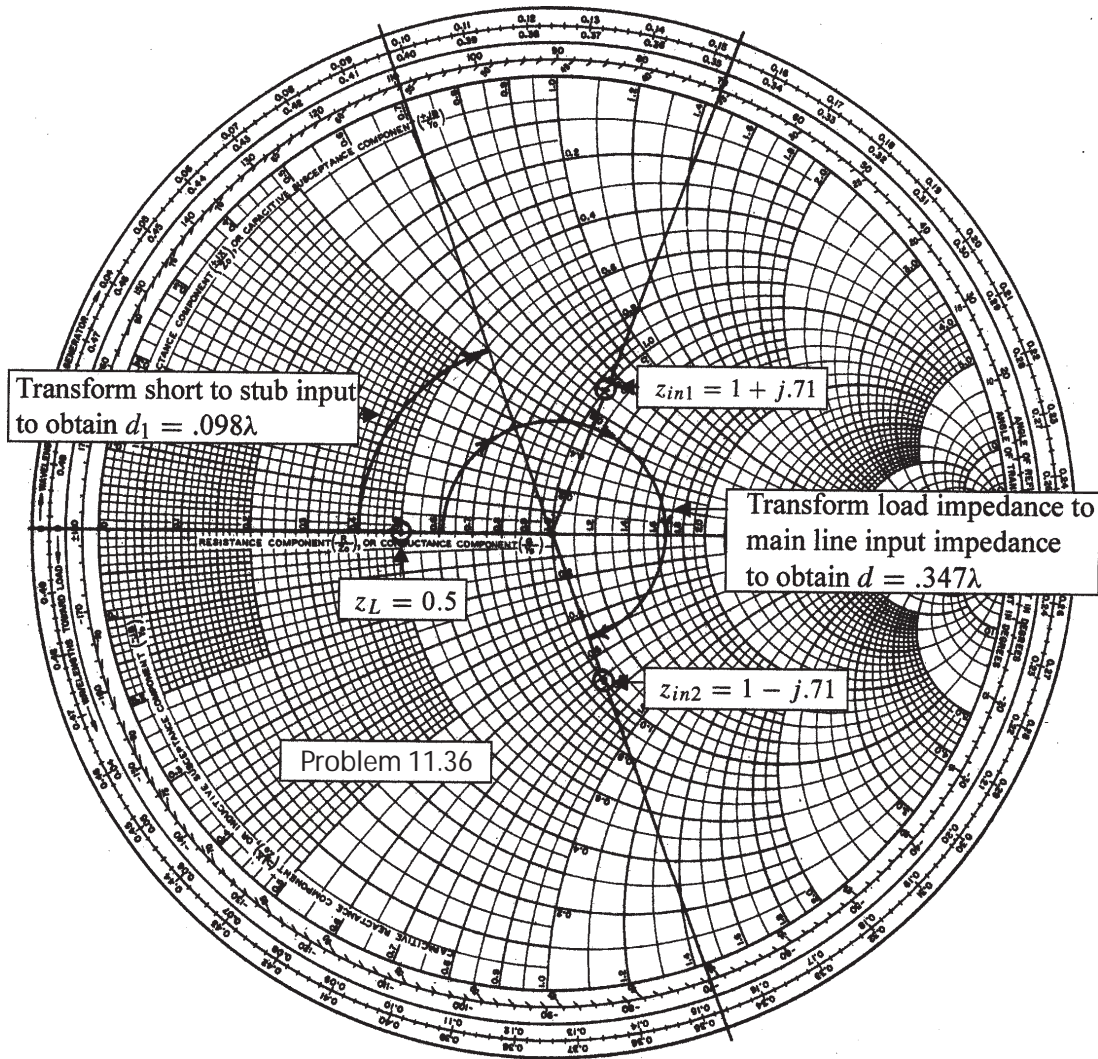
Transform short to stub input to obtain $d_1 = .098\lambda$

$z_{in1} = 1 + j.71$

Transform load impedance to main line input impedance to obtain $d = .347\lambda$

$z_L = 0.5$

$z_{in2} = 1 - j.71$

Problem 11.36

RESISTANCE COMPONENT $\left(\frac{R}{Z_0}\right)$, OR CONDUCTANCE COMPONENT $\left(\frac{G}{Y_0}\right)$

INDUCTIVE REACTANCE COMPONENT $\left(\frac{+jX}{Z_0}\right)$, OR CAPACITIVE SUSCEPTANCE COMPONENT $\left(\frac{+jB}{Y_0}\right)$

CAPACITIVE REACTANCE COMPONENT $\left(\frac{-jX}{Z_0}\right)$, OR INDUCTIVE SUSCEPTANCE COMPONENT $\left(\frac{-jB}{Y_0}\right)$

WAVELENGTHS TOWARD GENERATOR

WAVELENGTHS TOWARD LOAD

ANGLE OF REFLECTION COEFFICIENT IN DEGREES

ANGLE OF TRANSMISSION COEFFICIENT IN DEGREES

0.10 0.11 0.12 0.13 0.14 0.15 0.16 0.17 0.18 0.19 0.20 0.21 0.22

0.40 0.39 0.38 0.37 0.36 0.35 0.34 0.33 0.32 0.31 0.30 0.29 0.28

0.09 0.08 0.07 0.06 0.05 0.04

0.41 0.42 0.43 0.44 0.45 0.46 0.47 0.48 0.49

110 100 90 80 70 60 50 40 30 20 120 130 140 150 160 170 -170 -160 -150 -140 -130 -120 -110 -100 -90 -80 -70 -60

0.2 0.4 0.6 0.8 1.0 1.2 1.4 1.6 1.8 2.0 3.0 4.0 5.0 10 20 50

0.1 0.2 0.3 0.4 0.5 0.6 0.7 0.8 0.9 1.0 1.2 1.4 1.6 1.8 2.0 3.0 4.0 5.0

0.26 0.27 0.23 0.24 0.25 0.0 0.50